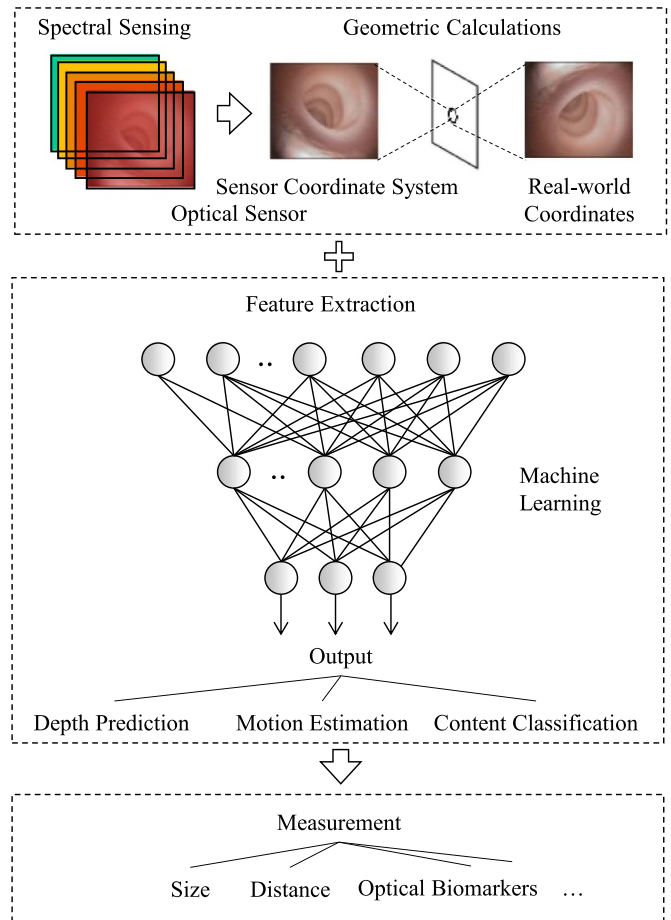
Spectral Sensing

Geometric Calculations

Sensor Coordinate System

Optical Sensor

Real-world Coordinates

Feature Extraction

..

..

Machine Learning

Output

Depth Prediction

Motion Estimation

Content Classification

Measurement

Size

Distance

Optical Biomarkers

…